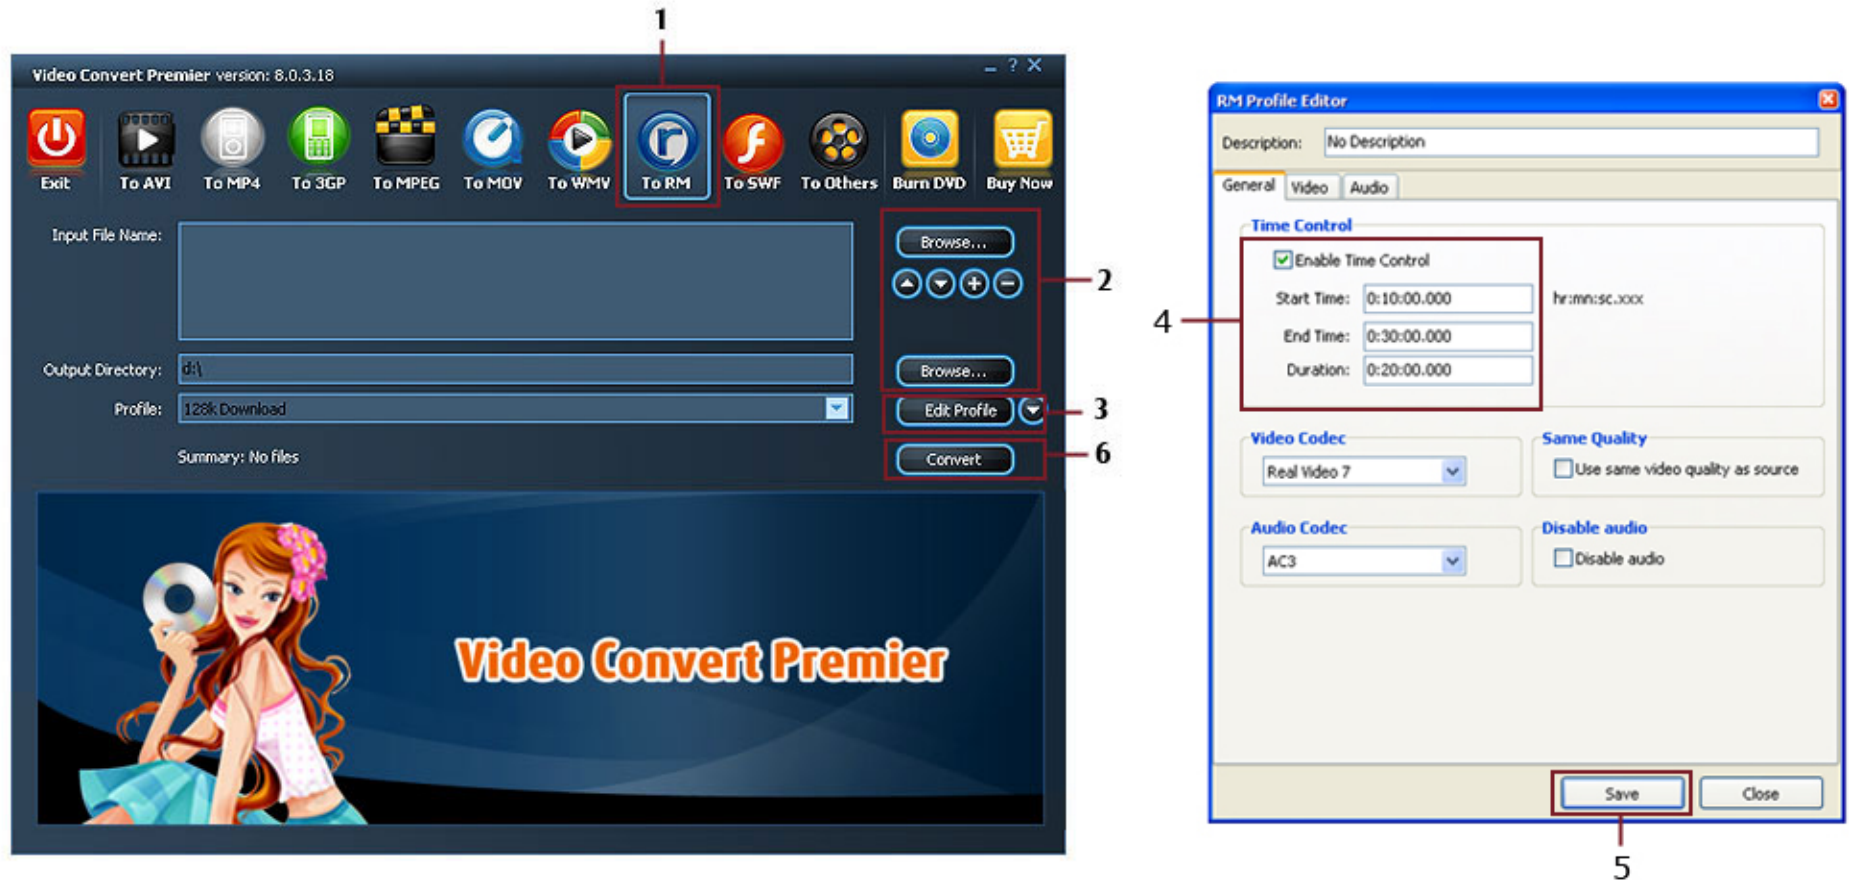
1

Video Convert Premier version: 8.0.3.18

_ ? X

Exit
To AVI
To MP4
To 3GP
To MPEG
To MOV
To WMV
To RM
To SWF
To Others
Burn DVD
Buy Now

Input File Name:

Browse...

2

Output Directory: d:\

Browse...

Profile: 128k Download

Edit Profile

3

Summary: No files

Convert

6

Video Convert Premier

RM Profile Editor

Description: No Description

General Video Audio

Time Control

Enable Time Control

4

Start Time: 0:10:00.000 hr:mn:sc.xxx

End Time: 0:30:00.000

Duration: 0:20:00.000

Video Codec

Real Video 7

Same Quality

Use same video quality as source

Audio Codec

AC3

Disable audio

Disable audio

Save

Close

5